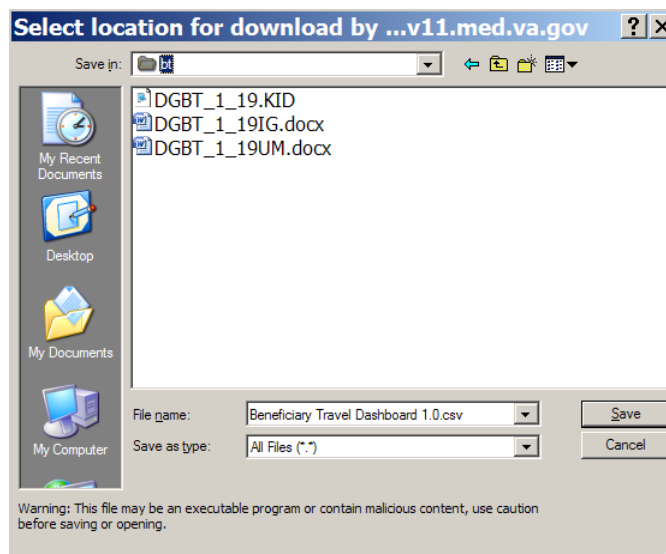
Select location for download by ...v11.med.va.gov

?

Save in: bt

My Recent Documents

Desktop

My Documents

My Computer

DGBT_1_19.KID
DGBT_1_19IG.docx
DGBT_1_19UM.docx

File name: Beneficiary Travel Dashboard 1.0.csv

Save as type: All Files (*.*)

Save

Cancel

Warning: This file may be an executable program or contain malicious content, use caution before saving or opening.